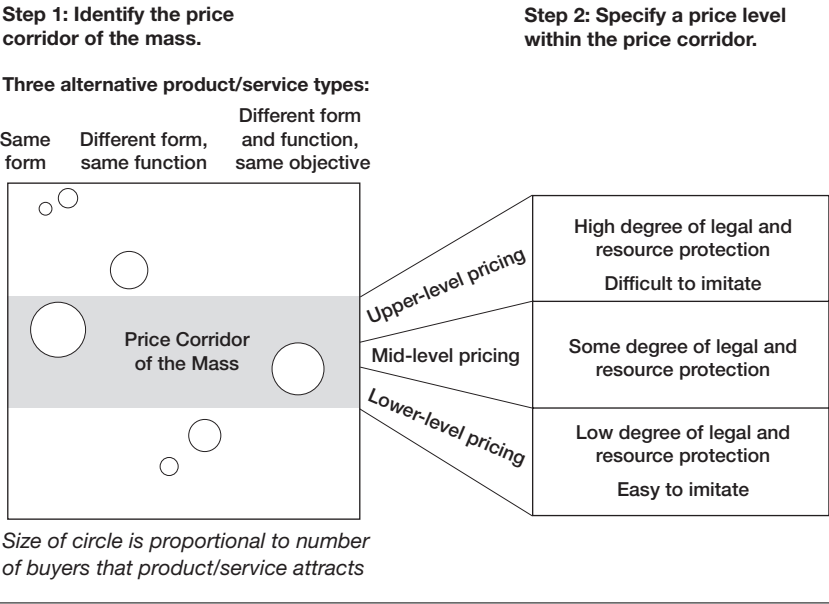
Step 1: Identify the price corridor of the mass.

Step 2: Specify a price level within the price corridor.

Three alternative product/service types:

Same form

Different form, same function

Different form and function, same objective

Price Corridor of the Mass

Upper-level pricing

Mid-level pricing

Lower-level pricing

High degree of legal and resource protection

Difficult to imitate

Some degree of legal and resource protection

Low degree of legal and resource protection

Easy to imitate

Size of circle is proportional to number of buyers that product/service attracts